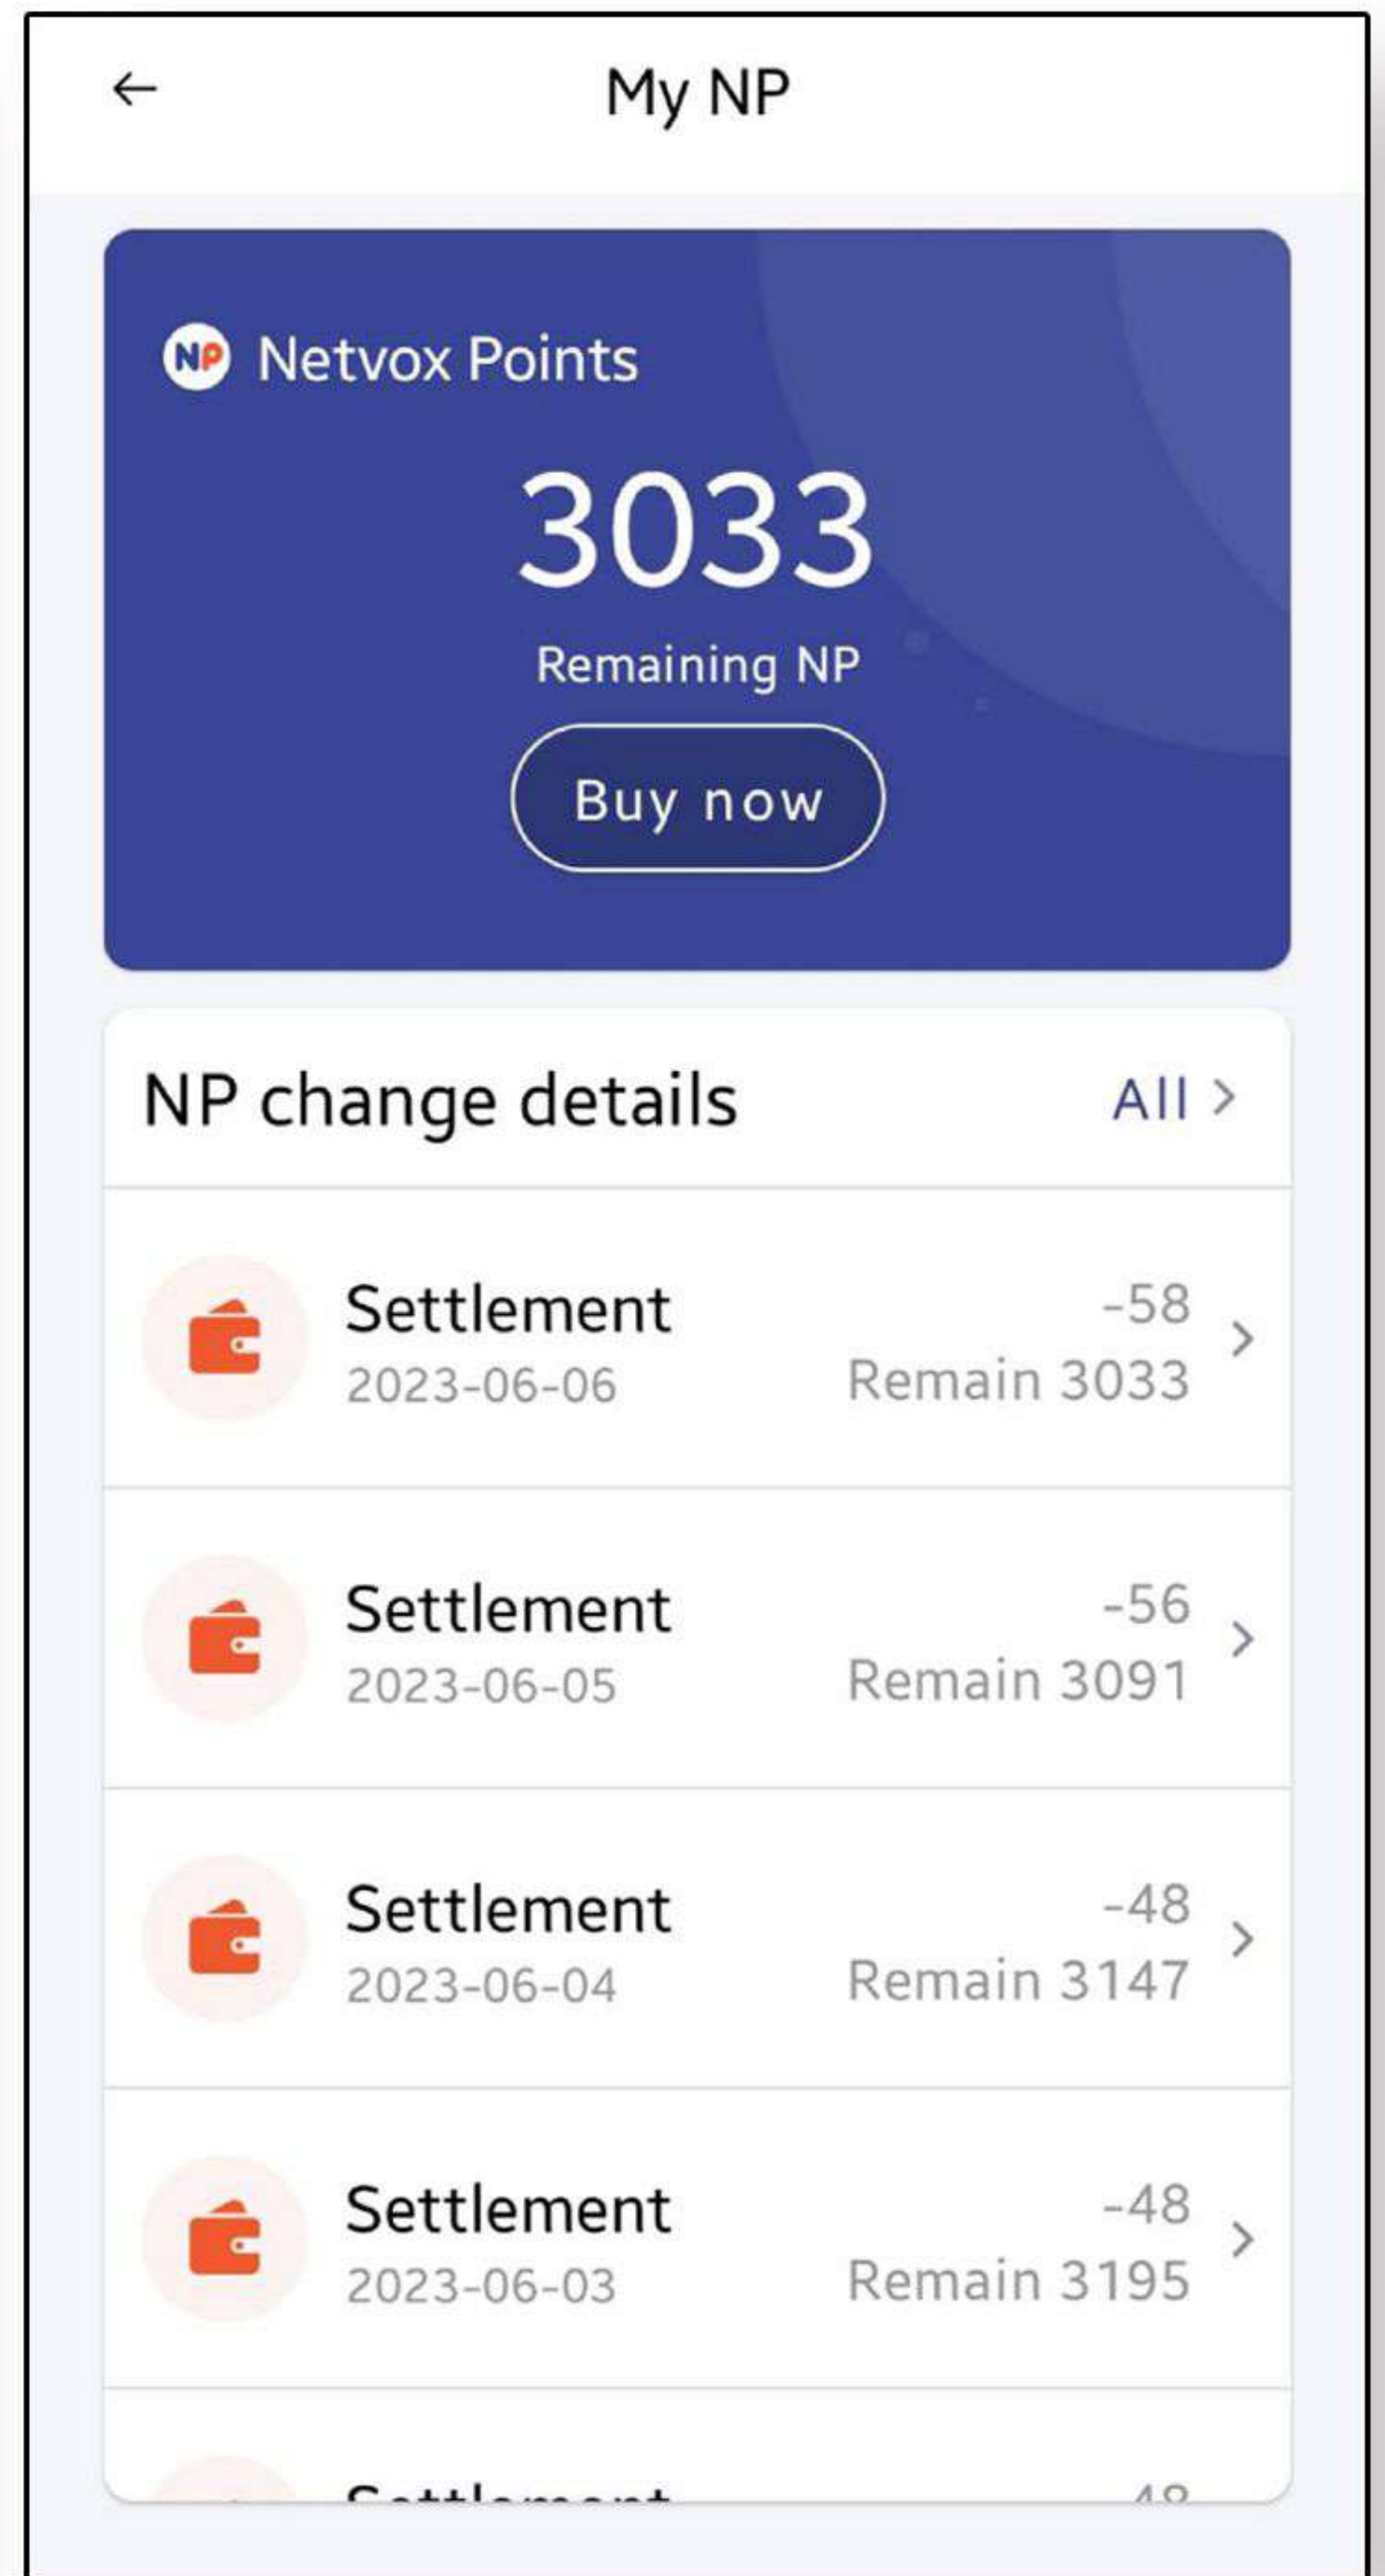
←
My NP

NP Netvox Points

3033

Remaining NP

Buy now

NP change details
All >

Settlement
2023-06-06
-58
Remain 3033
>

Settlement
2023-06-05
-56
Remain 3091
>

Settlement
2023-06-04
-48
Remain 3147
>

Settlement
2023-06-03
-48
Remain 3195
>

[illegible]
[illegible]